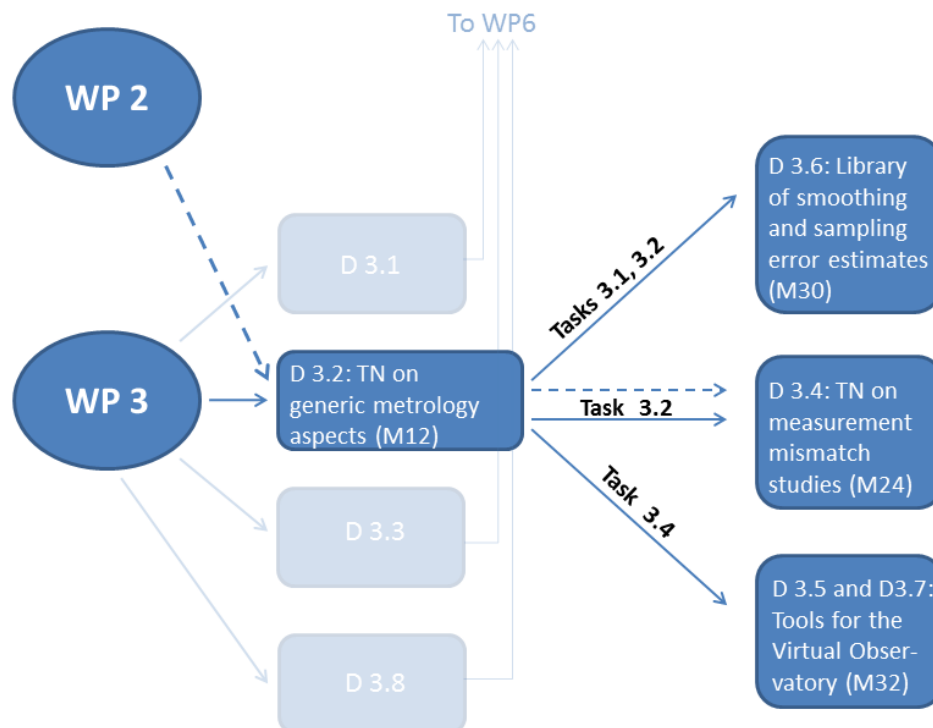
To WP6

WP 2

WP 3

D 3.1

D 3.2: TN on generic metrology aspects (M12)

D 3.3

D 3.8

Tasks 3.1, 3.2

Task 3.2

Task 3.4

D 3.6: Library of smoothing and sampling error estimates (M30)

D 3.4: TN on measurement mismatch studies (M24)

D 3.5 and D3.7: Tools for the Virtual Observatory (M32)